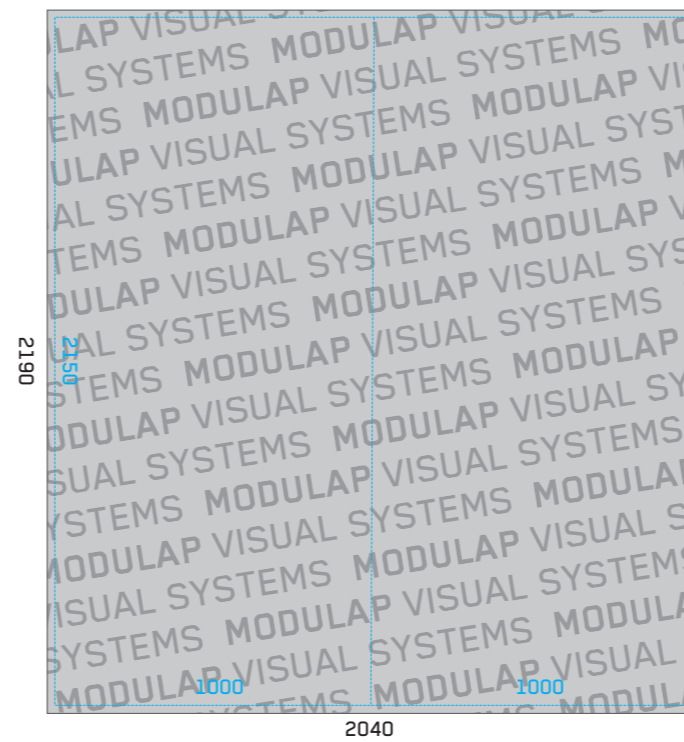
LAP VISUAL SYSTEMS
L SYSTEMS MODULAP VISUAL SYSTEMS MO
EMS MODULAP VISUAL SYSTEMS MODULAP VI
ULAP VISUAL SYSTEMS MODULAP VISUAL SYS
AL SYSTEMS MODULAP VISUAL SYSTEMS M
TEMS MODULAP VISUAL SYSTEMS MODULAP V
DULAP VISUAL SYSTEMS MODULAP VISUAL SY
AL SYSTEMS MODULAP VISUAL SYSTEMS
STEMS MODULAP VISUAL SYSTEMS MODULAP
ODULAP VISUAL SYSTEMS MODULAP VISUAL S
SUAL SYSTEMS MODULAP VISUAL SYSTEMS
YSTEMS MODULAP VISUAL SYSTEMS MODULA
MODULAP VISUAL SYSTEMS MODULAP VISUAL S
ISUAL SYSTEMS MODULAP VISUAL SYSTEMS
SYSTEMS MODULAP VISUAL SYSTEMS MODULA
MODULAP VISUAL SYSTEMS MODULAP VISUAL

2190
2150
1000
1000
2040